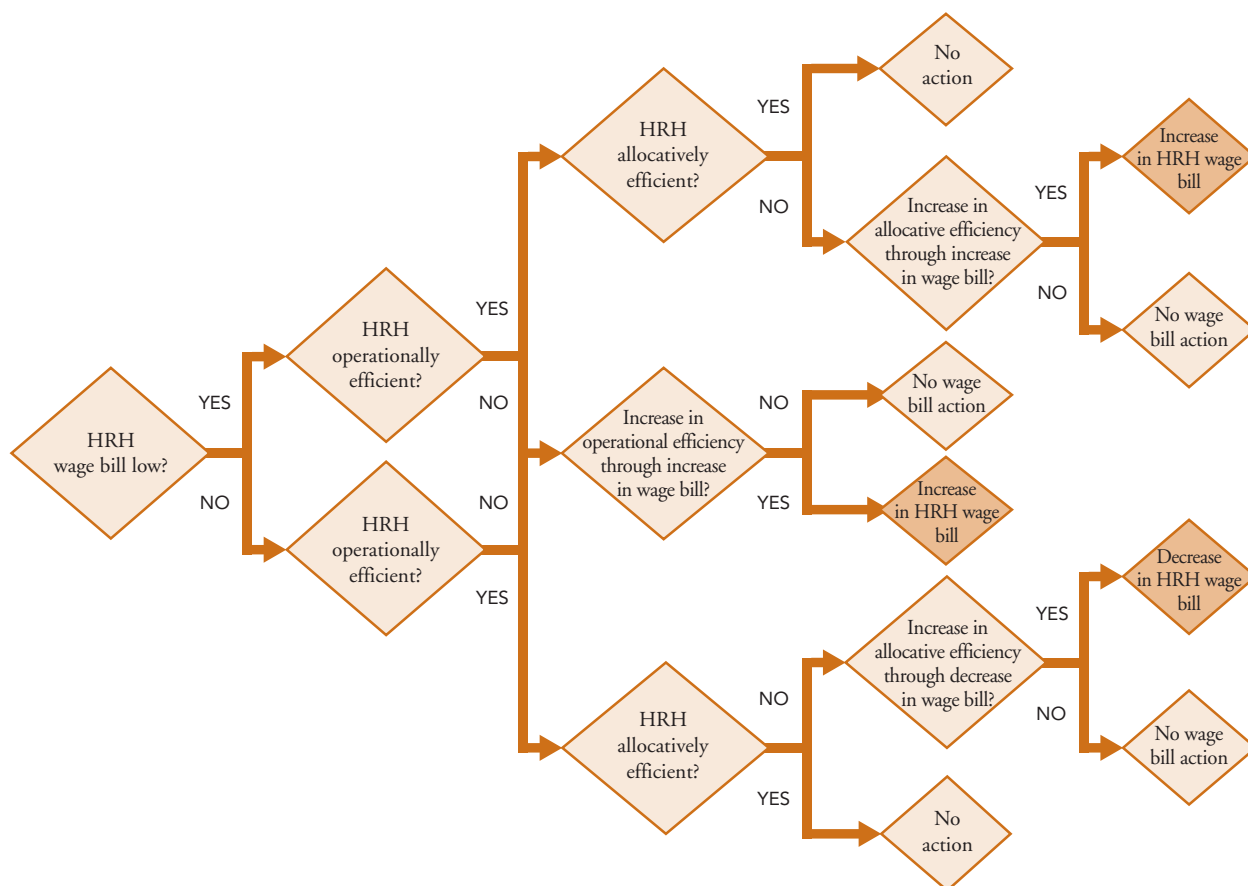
HRH wage bill low?

YES

HRH operationally efficient?

YES

HRH allocatively efficient?

YES

No action

NO

Increase in allocative efficiency through increase in wage bill?

YES

Increase in HRH wage bill

NO

No wage bill action

NO

Increase in operational efficiency through increase in wage bill?

NO

No wage bill action

YES

Increase in HRH wage bill

NO

HRH operationally efficient?

NO

YES

HRH allocatively efficient?

NO

Increase in allocative efficiency through decrease in wage bill?

YES

Decrease in HRH wage bill

NO

No wage bill action

YES

No action